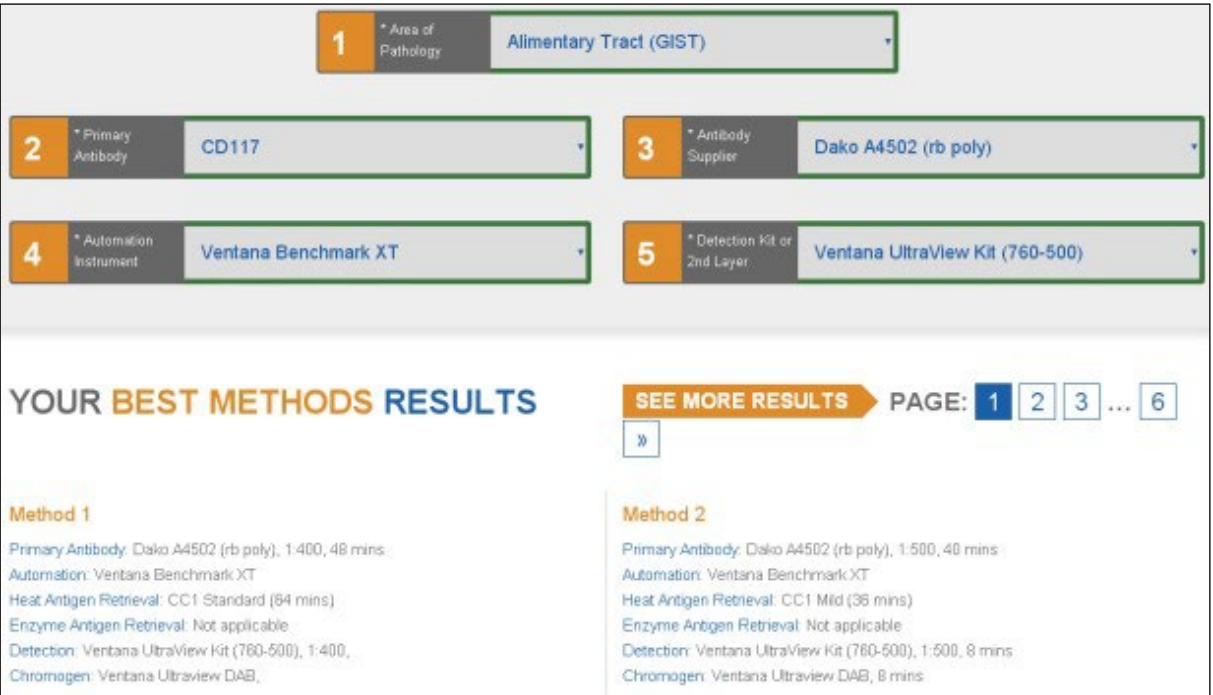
1 * Area of Pathology Alimentary Tract (GIST)

2 * Primary Antibody CD117

3 * Antibody Supplier Dako A4502 (rb poly)

4 * Automation Instrument Ventana Benchmark XT

5 * Detection Kit or 2nd Layer Ventana UltraView Kit (760-500)

YOUR BEST METHODS RESULTS

SEE MORE RESULTS PAGE: 1 2 3 ... 6 »

Method 1

Primary Antibody: Dako A4502 (rb poly), 1:400, 48 mins
Automation: Ventana Benchmark XT
Heat Antigen Retrieval: CC1 Standard (64 mins)
Enzyme Antigen Retrieval: Not applicable
Detection: Ventana UltraView Kit (760-500), 1:400,
Chromogen: Ventana Ultraview DAB,

Method 2

Primary Antibody: Dako A4502 (rb poly), 1:500, 40 mins
Automation: Ventana Benchmark XT
Heat Antigen Retrieval: CC1 Mild (36 mins)
Enzyme Antigen Retrieval: Not applicable
Detection: Ventana UltraView Kit (760-500), 1:500, 8 mins
Chromogen: Ventana Ultraview DAB, 8 mins